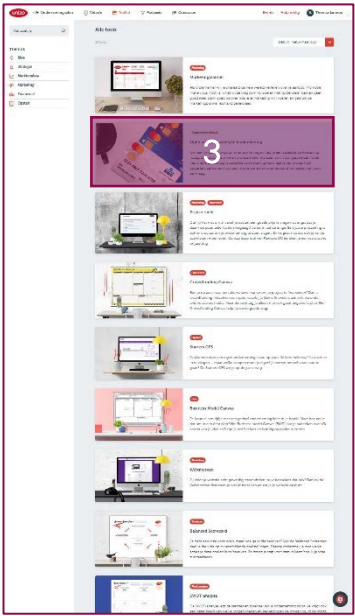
Ondernemingsplan · Tools · Toolkit · Podcasts · Community

Alle tools

TOPICS
Idee
Strategie
Marketing
Personeel
Operatie

Marketing
Moderne goeroe

3

Marketing
Business Model Canvas

SWOT analyse

Mindmappen

Balanced Scorecard

Sterkste SWOT